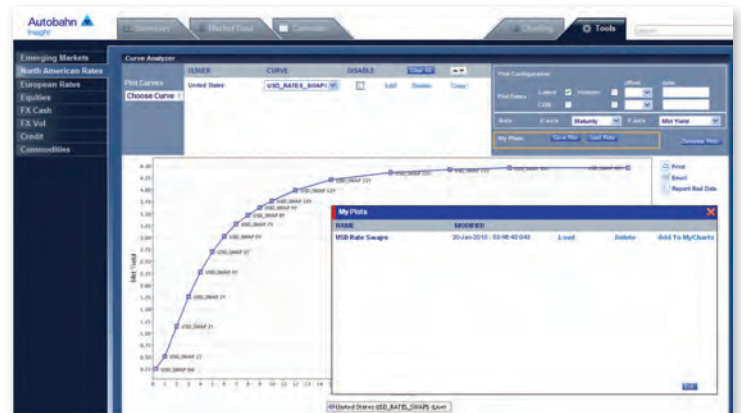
Autobahn
Insight

Summary
Market Data
Commentary
Charting
Tools
Search

Emerging Markets
North American Rates
European Rates
Equities
FX Cash
FX Vol
Credit
Commodities

Curve Analyzer

Plot Curves
Choose Curve

| ISSUER | CURVE | DISABLE | Clear All |
|---|---|---|---|
| United States | USD_RATES_SWAPS | | Edit Delete Copy |

Plot Configuration
Plot Dates
Latest
Historic
COB
offset
date

Axis
X-axis Maturity
Y-axis Mid Yield

My Plots
Save Plot
Load Plot
Generate Plot

Print
Email
Report Bad Data

Mid Yield

USD_SWAP 30Y
USD_SWAP 25Y
USD_SWAP 20Y
USD_SWAP 15Y
USD_SWAP 12Y
USD_SWAP 10Y
USD_SWAP 9Y
USD_SWAP 8Y
USD_SWAP 7Y
USD_SWAP 6Y
USD_SWAP 5Y
USD_SWAP 4Y
USD_SWAP 3Y
USD_SWAP 2Y
USD_SWAP 1Y
USD_SWAP 18M
USD_SWAP 6M

My Plots

| NAME | MODIFIED | | | |
|---|---|---|---|---|
| USD Rate Swaps | 20-Jan-2010 - 03:08:40 GMT | Load | Delete | Add To MyCharts |

Close

United States USD_RATES_SWAPS (Live)